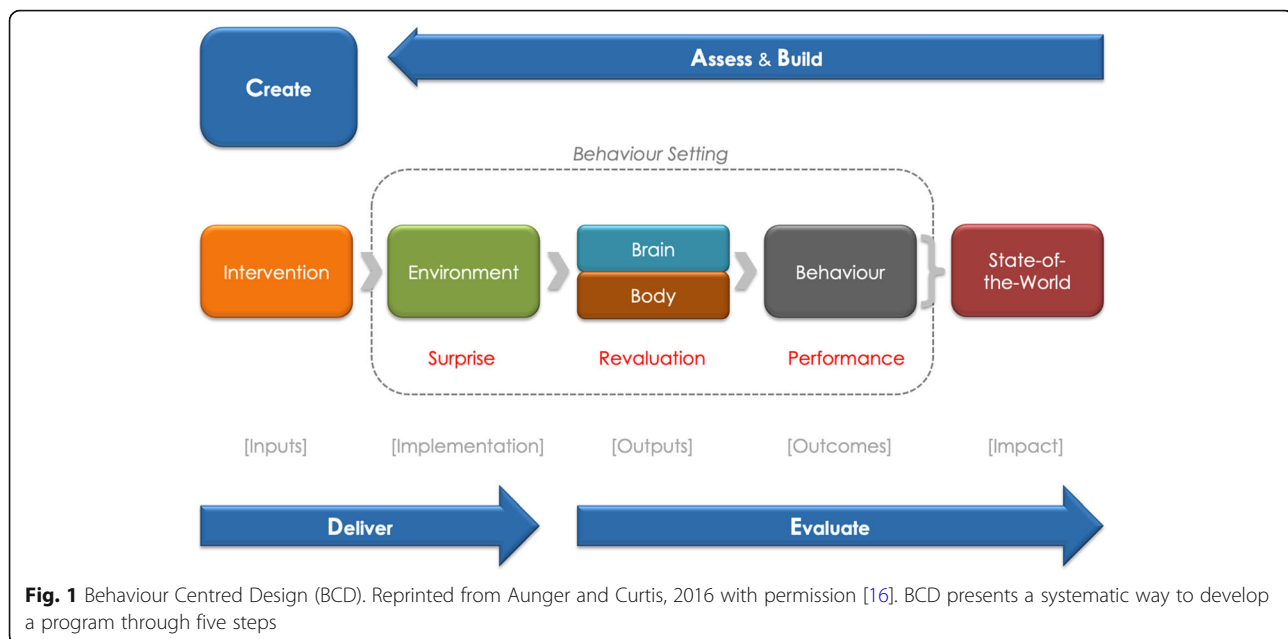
Create

Assess & Build

Behaviour Setting

Intervention

Environment

Brain

Body

Behaviour

State-of-the-World

Surprise

Revaluation

Performance

[Inputs]

[Implementation]

[Outputs]

[Outcomes]

[Impact]

Deliver

Evaluate

**Fig. 1** Behaviour Centred Design (BCD). Reprinted from Aunger and Curtis, 2016 with permission [16]. BCD presents a systematic way to develop a program through five steps